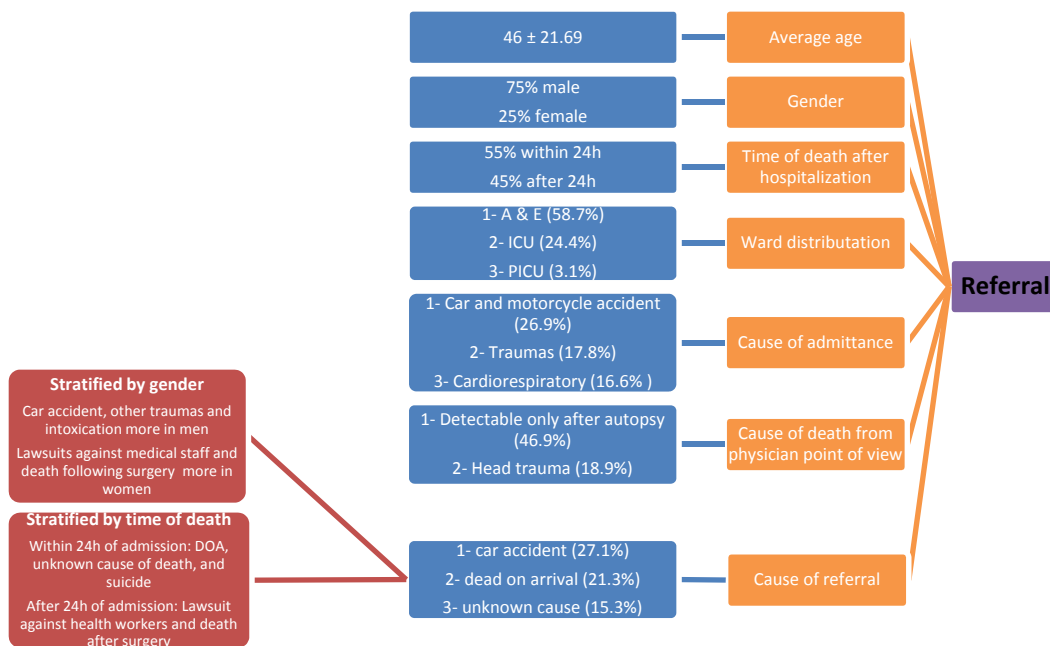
46 ± 21.69

Average age

75% male

25% female

Gender

55% within 24h

45% after 24h

Time of death after hospitalization

1- A & E (58.7%)

2- ICU (24.4%)

3- PICU (3.1%)

Ward distributation

Referral

1- Car and motorcycle accident (26.9%)

2- Traumas (17.8%)

3- Cardiorespiratory (16.6% )

Cause of admittance

1- Detectable only after autopsy (46.9%)

2- Head trauma (18.9%)

Cause of death from physician point of view

Stratified by gender

Car accident, other traumas and intoxication more in men

Lawsuits against medical staff and death following surgery more in women

Stratified by time of death

Within 24h of admission: DOA, unknown cause of death, and suicide

After 24h of admission: Lawsuit against health workers and death after surgery

1- car accident (27.1%)

2- dead on arrival (21.3%)

3- unknown cause (15.3%)

Cause of referral